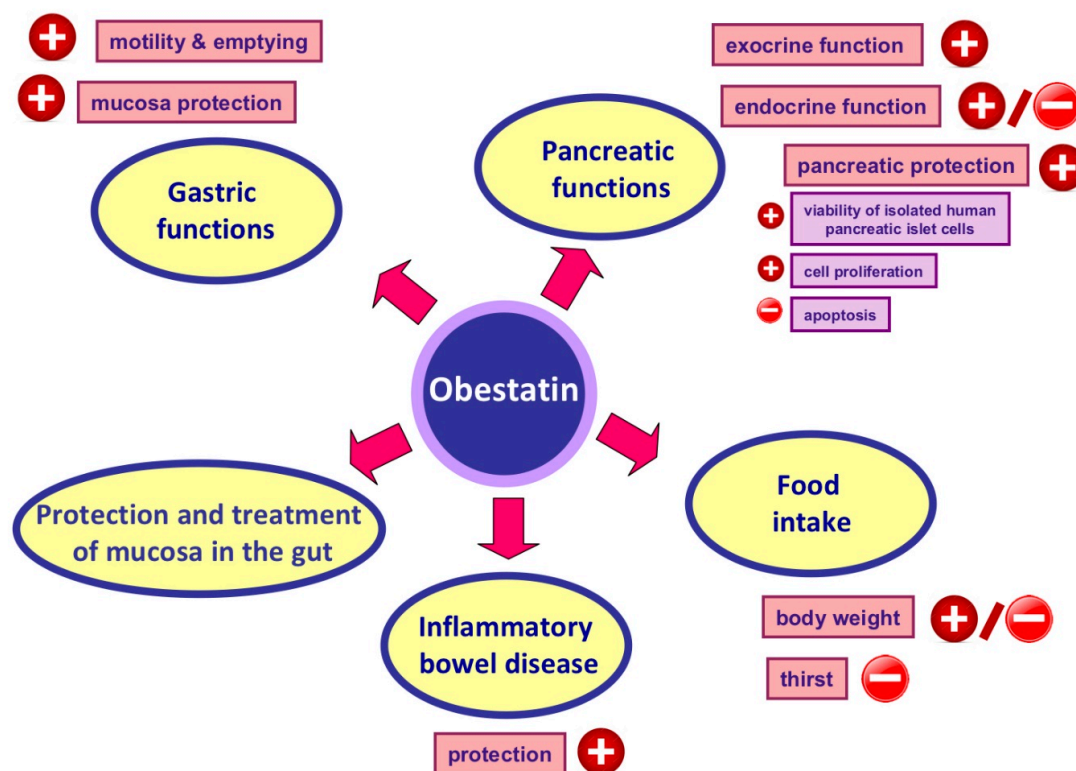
motility & emptying

mucosa protection

Gastric functions

exocrine function

endocrine function

Pancreatic functions

pancreatic protection

viability of isolated human pancreatic islet cells

cell proliferation

apoptosis

Obestatin

Protection and treatment of mucosa in the gut

Food intake

Inflammatory bowel disease

body weight

thirst

protection